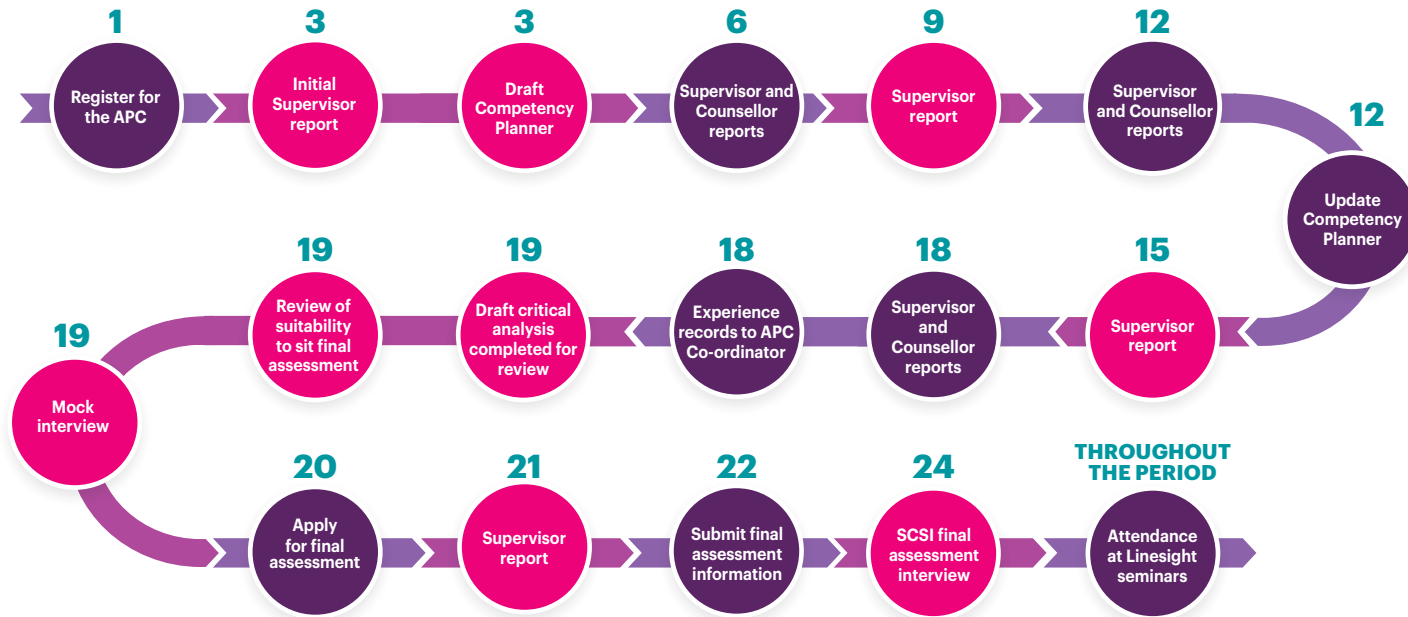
1
Register for the APC

3
Initial Supervisor report

3
Draft Competency Planner

6
Supervisor and Counsellor reports

9
Supervisor report

12
Supervisor and Counsellor reports

12
Update Competency Planner

15
Supervisor report

18
Supervisor and Counsellor reports

18
Experience records to APC Co-ordinator

19
Draft critical analysis completed for review

19
Review of suitability to sit final assessment

19
Mock interview

20
Apply for final assessment

21
Supervisor report

22
Submit final assessment information

24
SCSI final assessment interview

THROUGHOUT THE PERIOD
Attendance at Linesight seminars